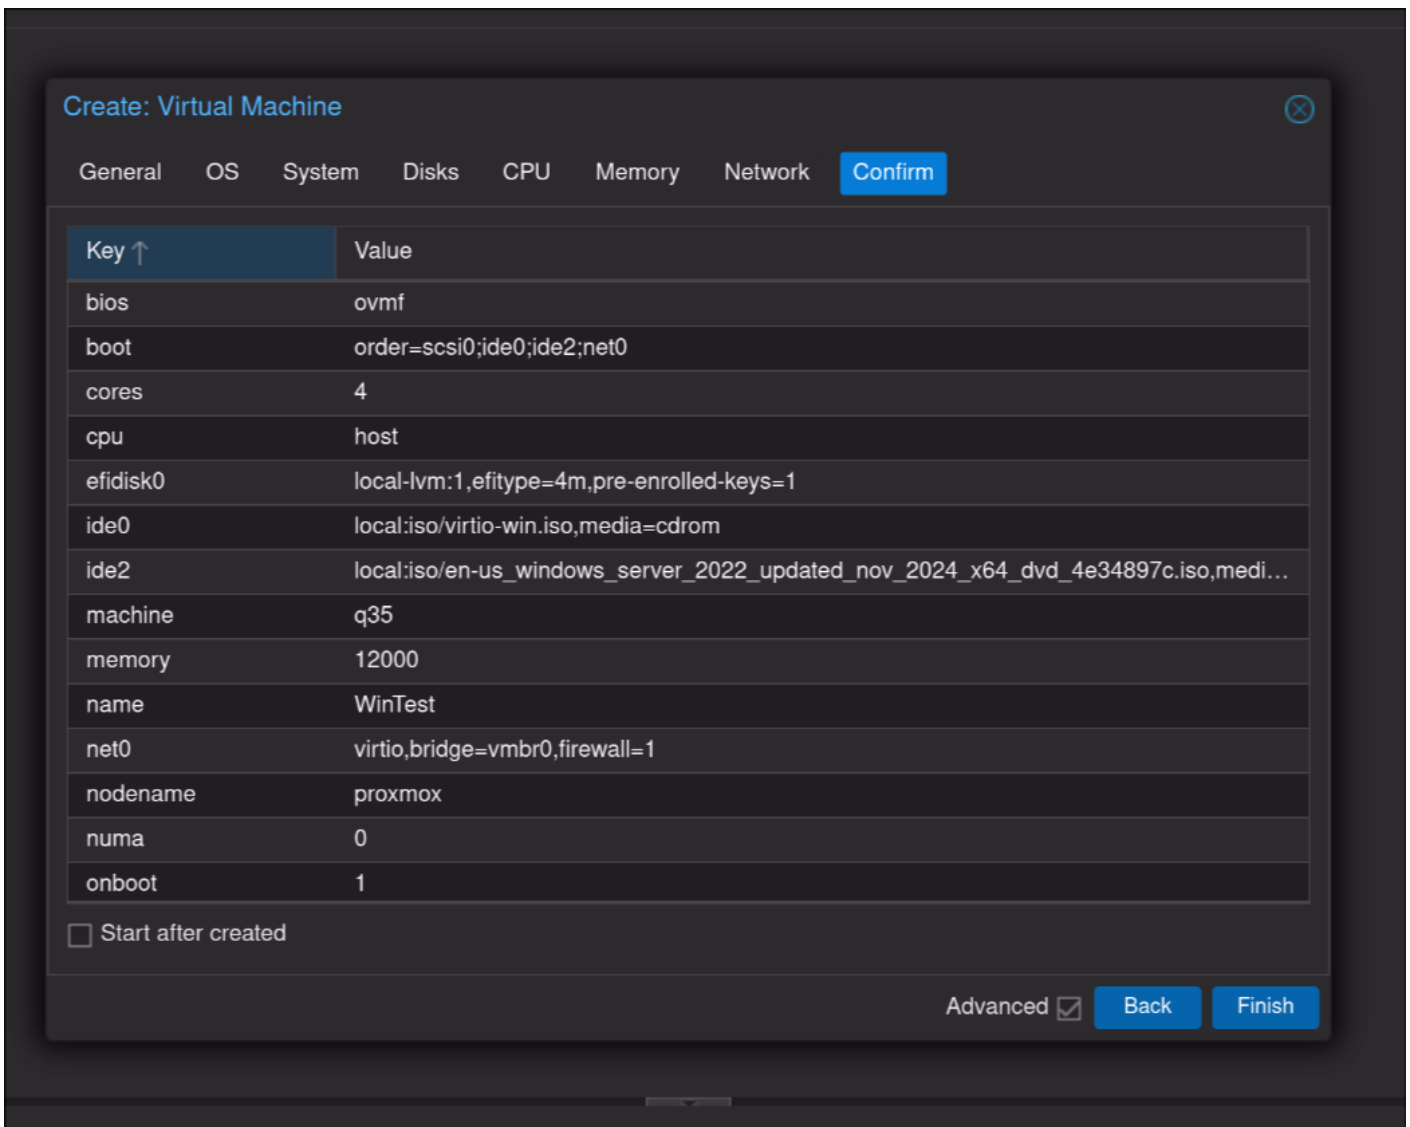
Create: Virtual Machine

General OS System Disks CPU Memory Network Confirm

| Key ↑ | Value |
|---|---|
| bios | ovmf |
| boot | order=scsi0;ide0;ide2;net0 |
| cores | 4 |
| cpu | host |
| efidisk0 | local-lvm:1,efitype=4m,pre-enrolled-keys=1 |
| ide0 | local:iso/virtio-win.iso,media=cdrom |
| ide2 | local:iso/en-us_windows_server_2022_updated_nov_2024_x64_dvd_4e34897c.iso,medi... |
| machine | q35 |
| memory | 12000 |
| name | WinTest |
| net0 | virtio,bridge=vmbr0,firewall=1 |
| nodename | proxmox |
| numa | 0 |
| onboot | 1 |

Start after created

Advanced Back Finish